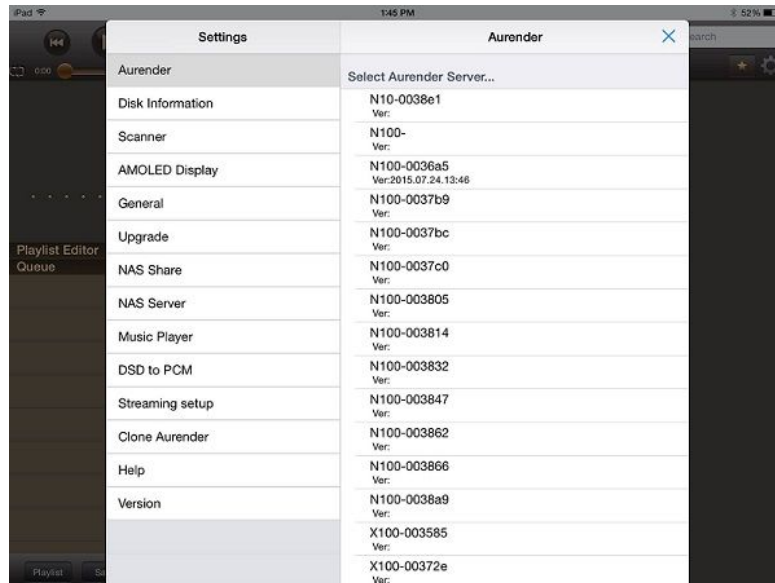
iPad
1:45 PM
52%

0:00

earch

Playlist Editor
Queue

Playlist

Settings

Aurender
Disk Information
Scanner
AMOLED Display
General
Upgrade
NAS Share
NAS Server
Music Player
DSD to PCM
Streaming setup
Clone Aurender
Help
Version

Aurender
×

Select Aurender Server...

N10-0038e1
Ver:
N100-
Ver:
N100-0036a5
Ver:2015.07.24.13:46
N100-0037b9
Ver:
N100-0037bc
Ver:
N100-0037c0
Ver:
N100-003805
Ver:
N100-003814
Ver:
N100-003832
Ver:
N100-003847
Ver:
N100-003862
Ver:
N100-003866
Ver:
N100-0038a9
Ver:
X100-003585
Ver:
X100-00372e
Ver: